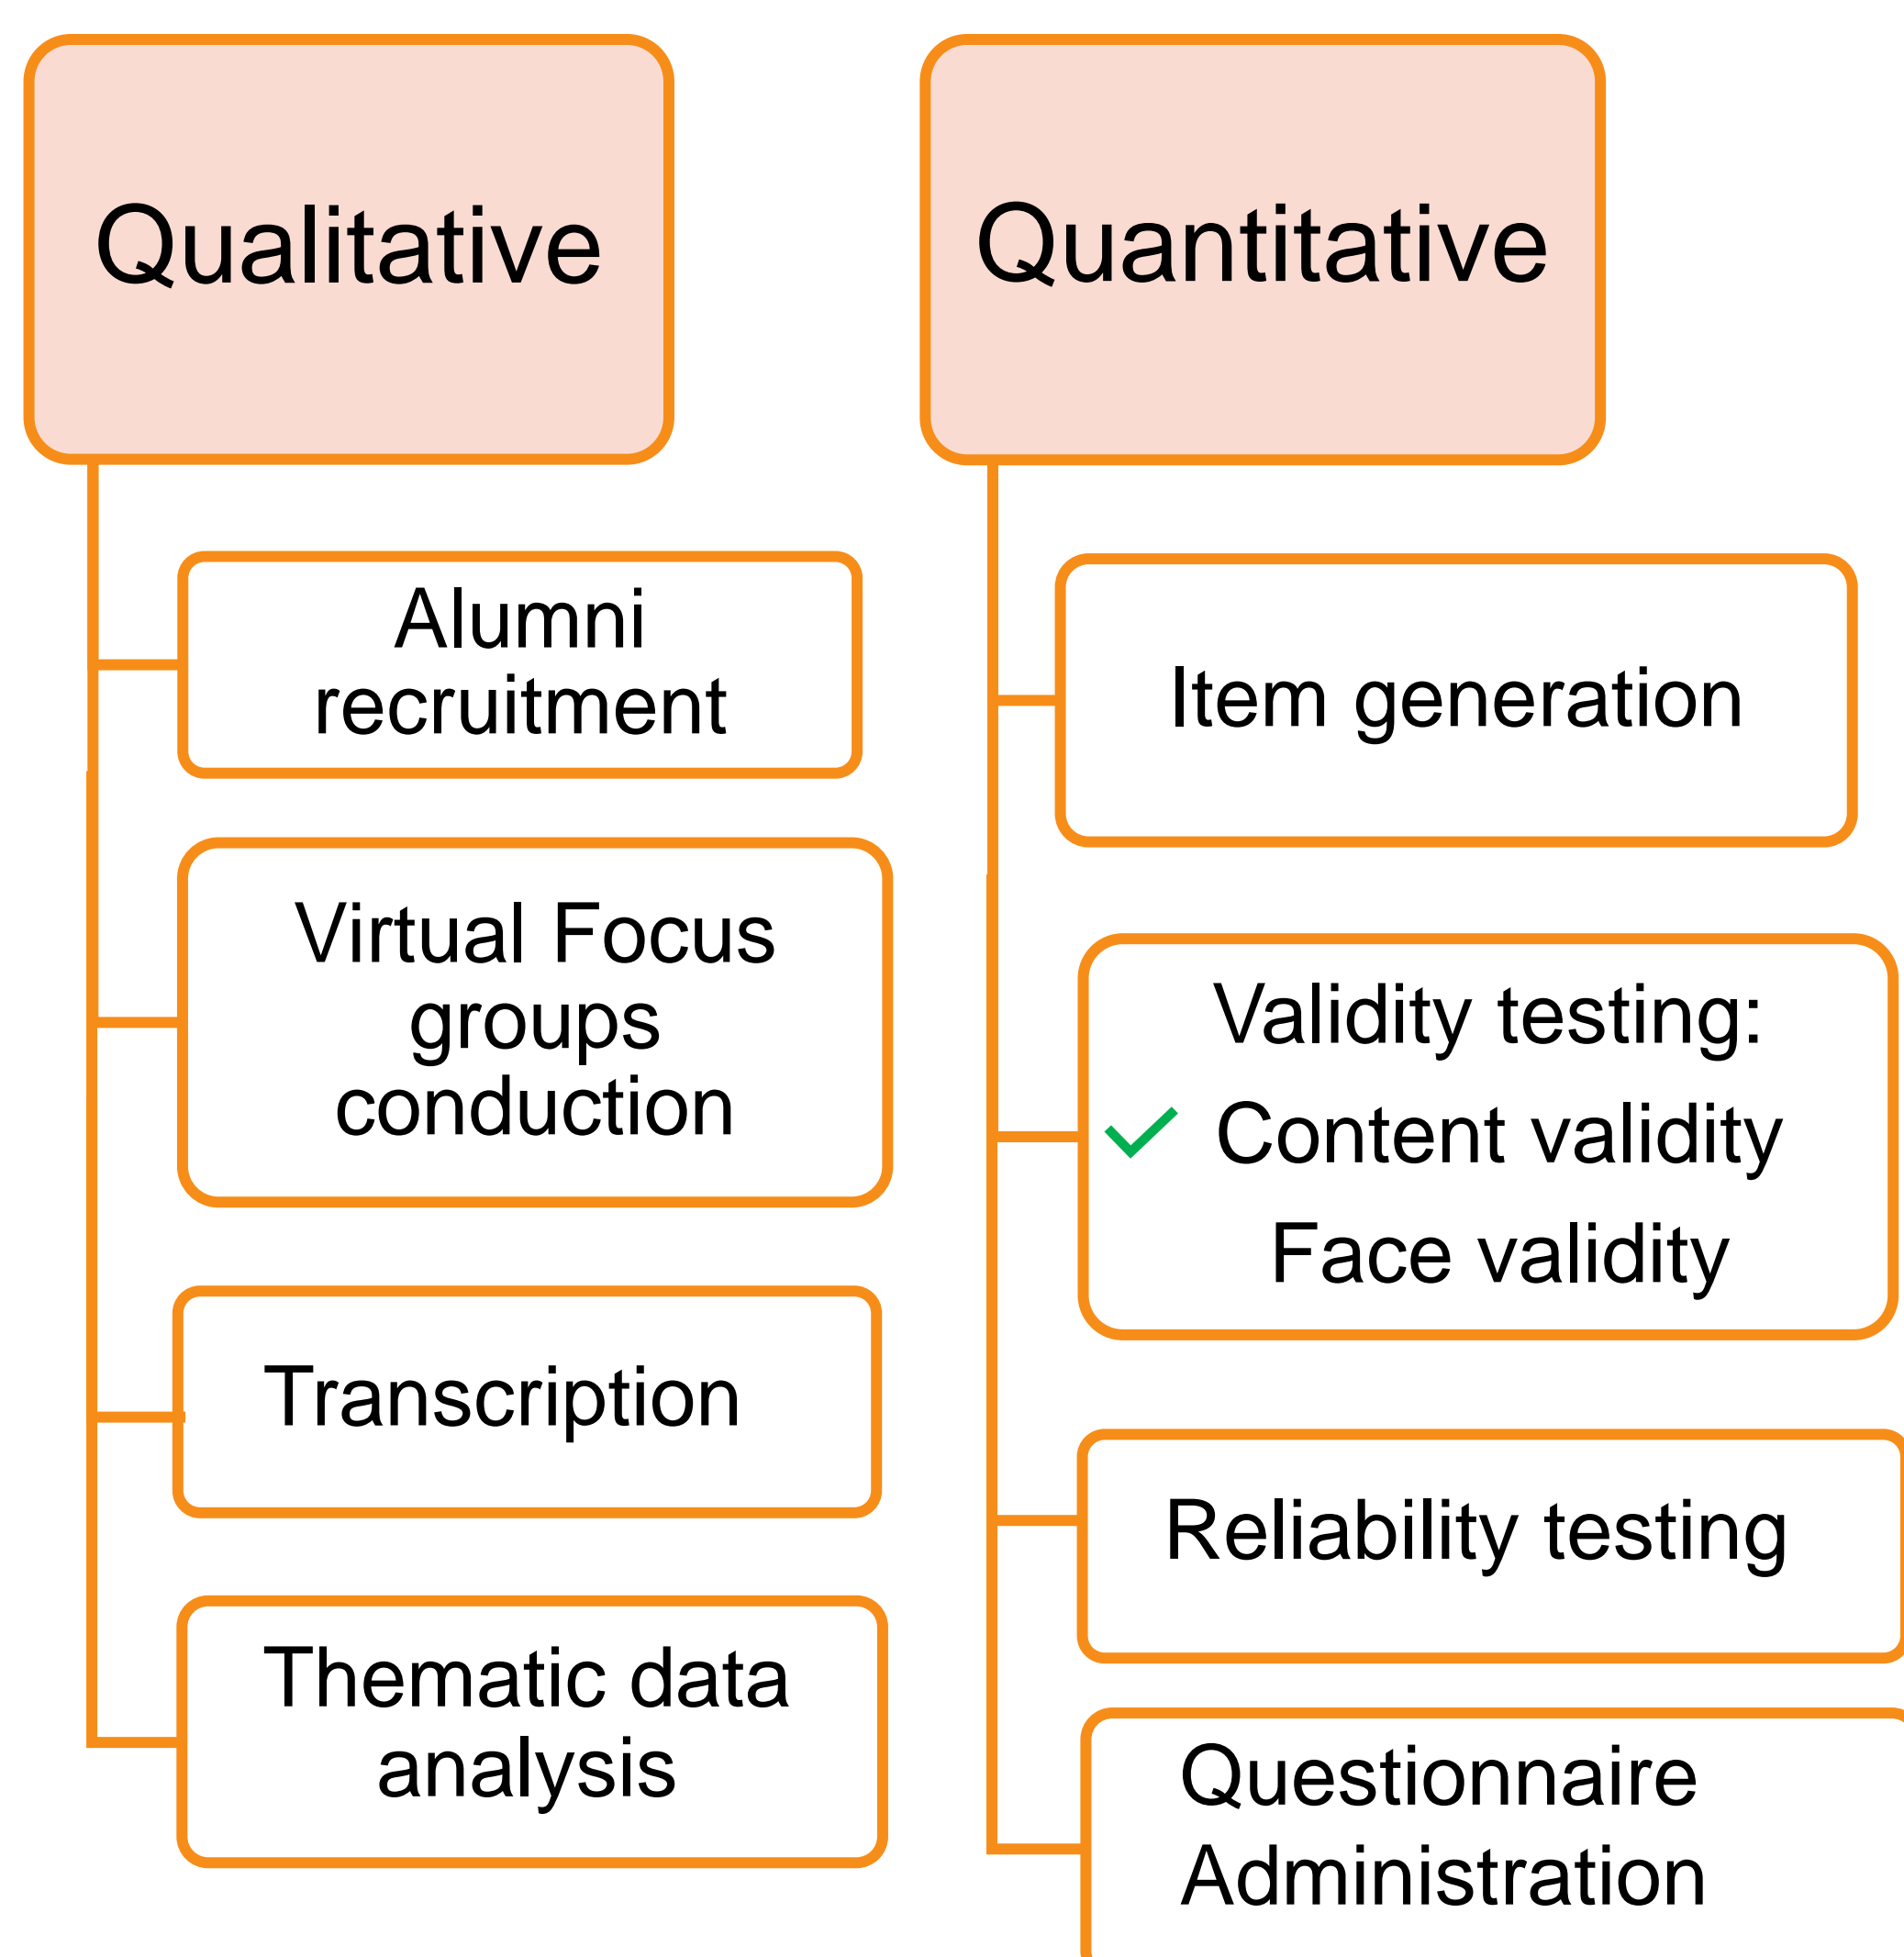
Qualitative

Alumni recruitment

Virtual Focus groups conduction

Transcription

Thematic data analysis

Quantitative

Item generation

Validity testing:
✓ Content validity
Face validity

Reliability testing

Questionnaire Administration